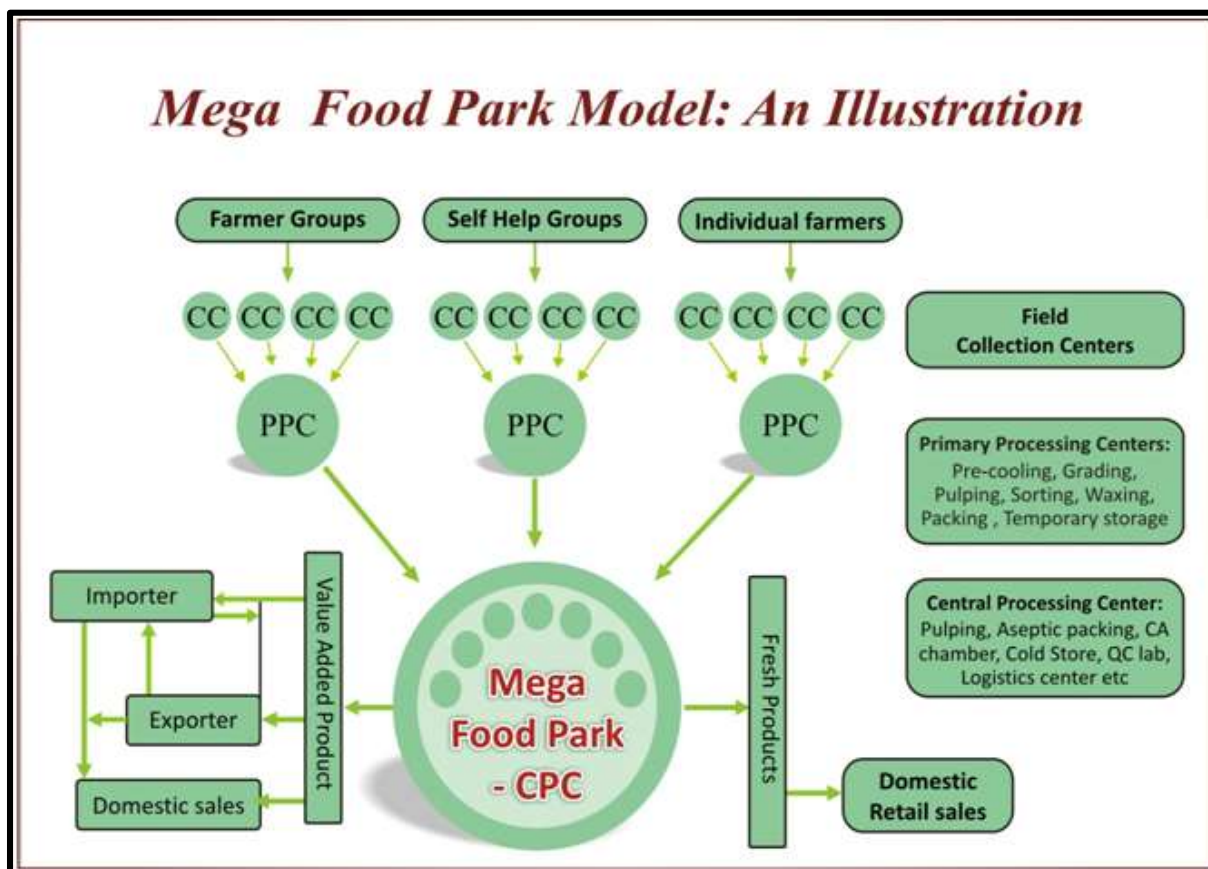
Mega Food Park Model: An Illustration

Farmer Groups

Self Help Groups

Individual farmers

CC CC CC CC

CC CC CC CC

CC CC CC CC

Field Collection Centers

PPC

PPC

PPC

Primary Processing Centers: Pre-cooling, Grading, Pulping, Sorting, Waxing, Packing , Temporary storage

Central Processing Center: Pulping, Aseptic packing, CA chamber, Cold Store, QC lab, Logistics center etc

Importer

Exporter

Domestic sales

Value Added Product

Mega Food Park - CPC

Fresh Products

Domestic Retail sales